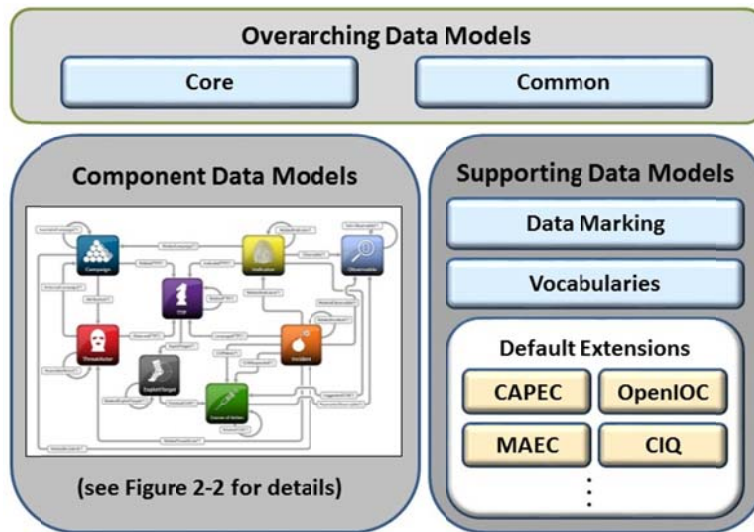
Overarching Data Models

Core

Common

Component Data Models

Campaign

Indicator

Observable

TTP

ThreatActor

Incident

ExploitTarget

Course of Action

(see Figure 2-2 for details)

Supporting Data Models

Data Marking

Vocabularies

Default Extensions

CAPEC

OpenIOC

MAEC

CIQ

⋮